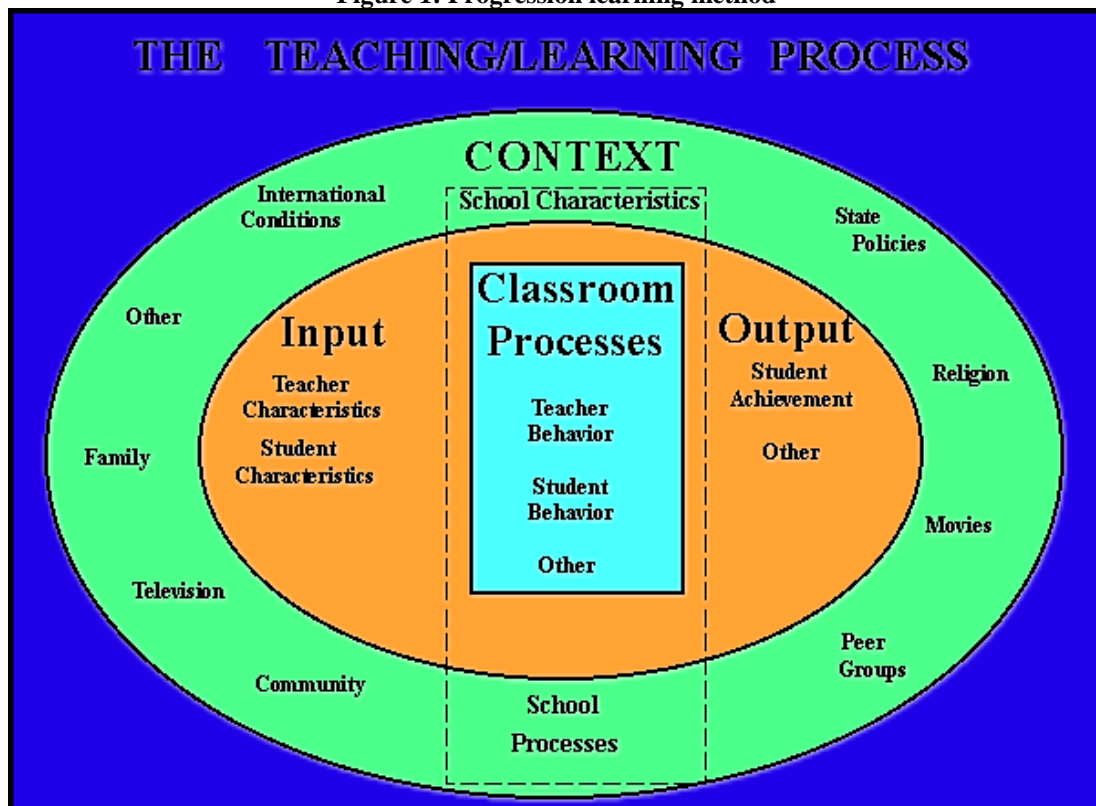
Figure 1. Progression learning method

THE TEACHING/LEARNING PROCESS

CONTEXT

International Conditions

School Characteristics

State Policies

Other

Input

Teacher Characteristics

Student Characteristics

Classroom Processes

Teacher Behavior

Student Behavior

Other

Output

Student Achievement

Other

Religion

Family

Movies

Television

Peer Groups

Community

School Processes